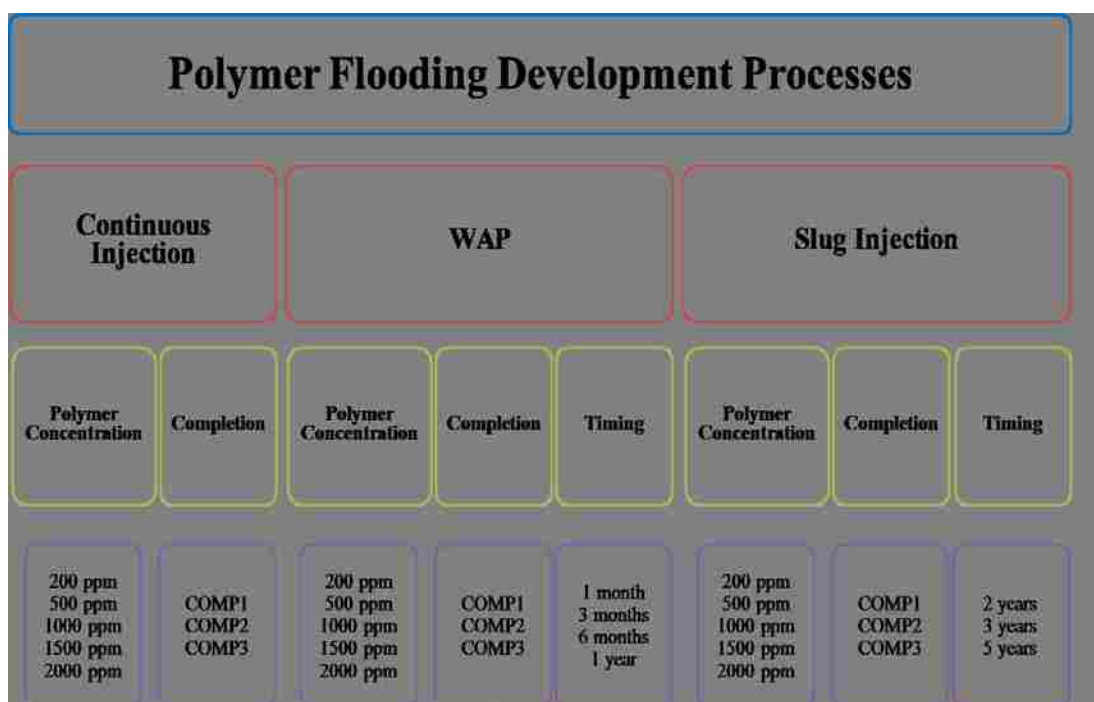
Polymer Flooding Development Processes

Continuous Injection

WAP

Slug Injection

Polymer Concentration

Completion

Polymer Concentration

Completion

Timing

Polymer Concentration

Completion

Timing

200 ppm
500 ppm
1000 ppm
1500 ppm
2000 ppm

COMP1
COMP2
COMP3

200 ppm
500 ppm
1000 ppm
1500 ppm
2000 ppm

COMP1
COMP2
COMP3

1 month
3 months
6 months
1 year

200 ppm
500 ppm
1000 ppm
1500 ppm
2000 ppm

COMP1
COMP2
COMP3

2 years
3 years
5 years